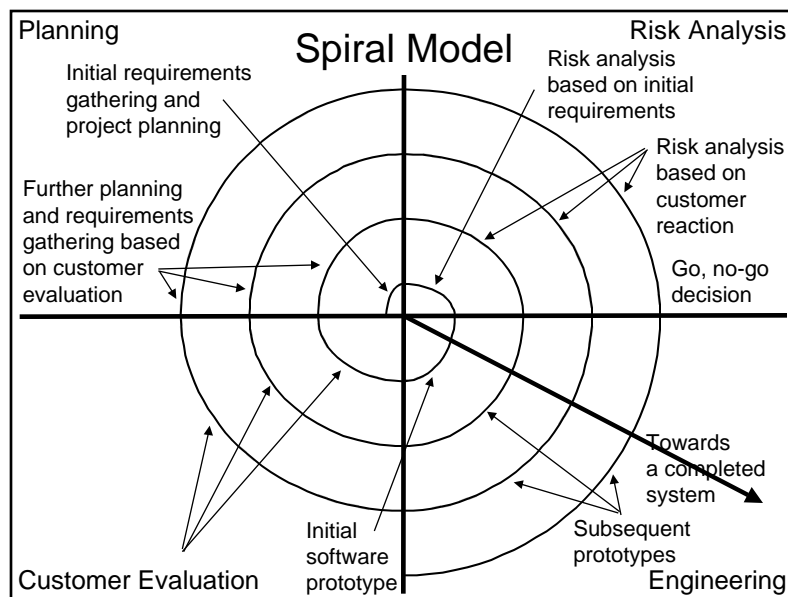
Planning

Spiral Model

Risk Analysis

Initial requirements gathering and project planning

Risk analysis based on initial requirements

Risk analysis based on customer reaction

Further planning and requirements gathering based on customer evaluation

Go, no-go decision

Towards a completed system

Subsequent prototypes

Initial software prototype

Customer Evaluation

Engineering